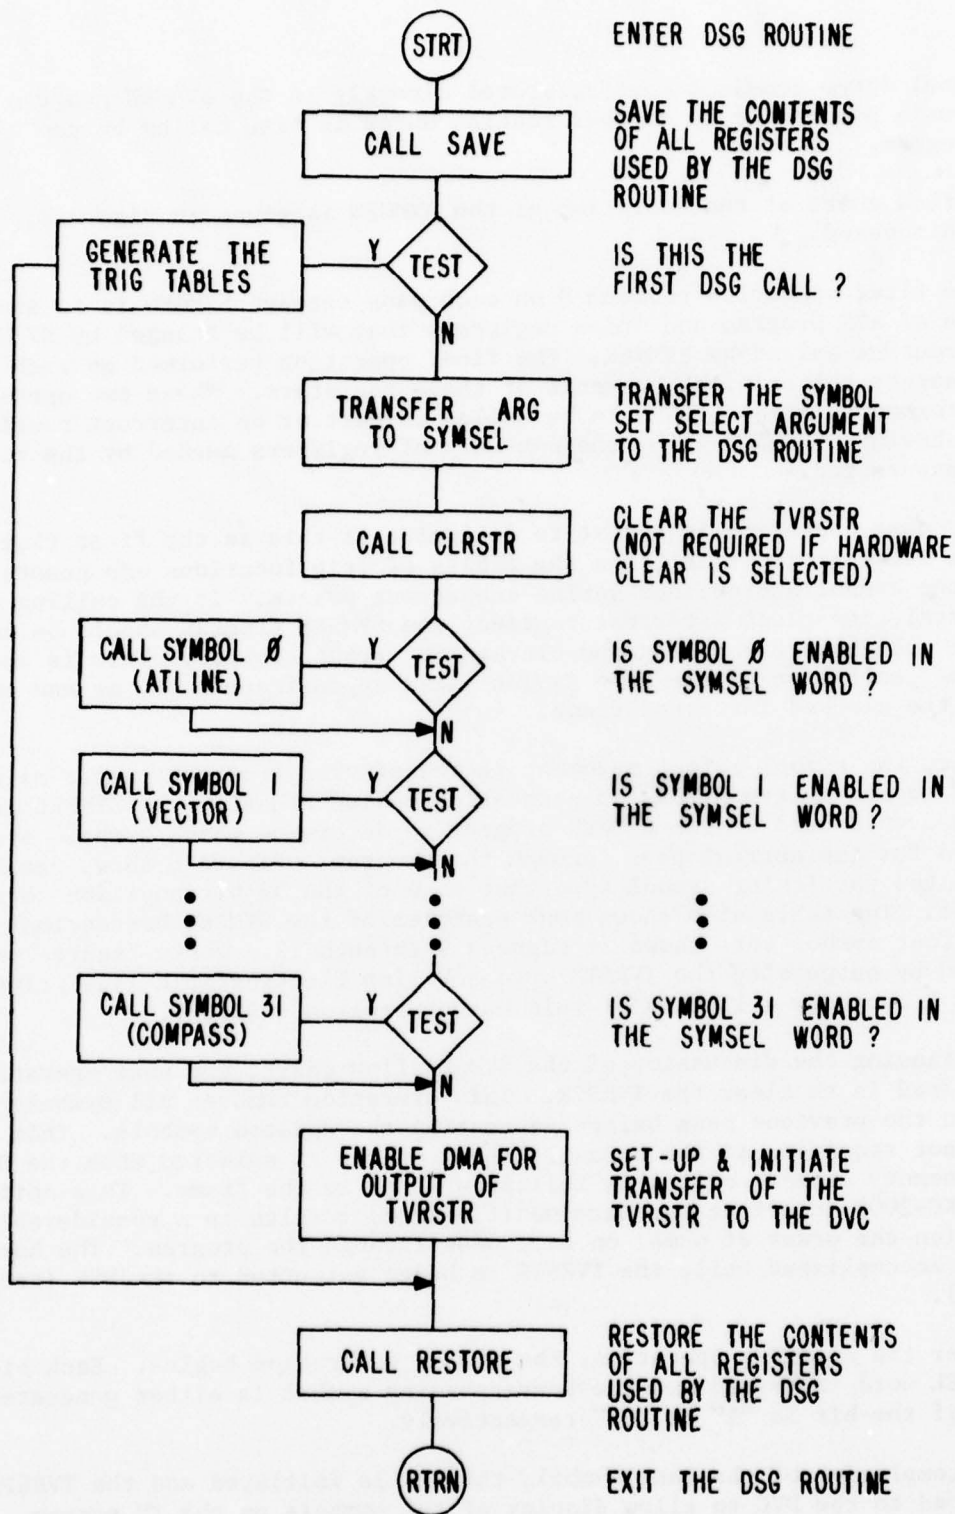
STRT

ENTER DSG ROUTINE

CALL SAVE

SAVE THE CONTENTS OF ALL REGISTERS USED BY THE DSG ROUTINE

GENERATE THE TRIG TABLES

Y

TEST

N

IS THIS THE FIRST DSG CALL ?

TRANSFER ARG TO SYMSEL

TRANSFER THE SYMBOL SET SELECT ARGUMENT TO THE DSG ROUTINE

CALL CLRSTR

CLEAR THE TVRSTR (NOT REQUIRED IF HARDWARE CLEAR IS SELECTED)

CALL SYMBOL Ø (ATLINE)

Y

TEST

N

IS SYMBOL Ø ENABLED IN THE SYMSEL WORD ?

CALL SYMBOL 1 (VECTOR)

Y

TEST

N

IS SYMBOL 1 ENABLED IN THE SYMSEL WORD ?

CALL SYMBOL 31 (COMPASS)

Y

TEST

N

IS SYMBOL 31 ENABLED IN THE SYMSEL WORD ?

ENABLE DMA FOR OUTPUT OF TVRSTR

SET-UP & INITIATE TRANSFER OF THE TVRSTR TO THE DVC

CALL RESTORE

RESTORE THE CONTENTS OF ALL REGISTERS USED BY THE DSG ROUTINE

RTRN

EXIT THE DSG ROUTINE